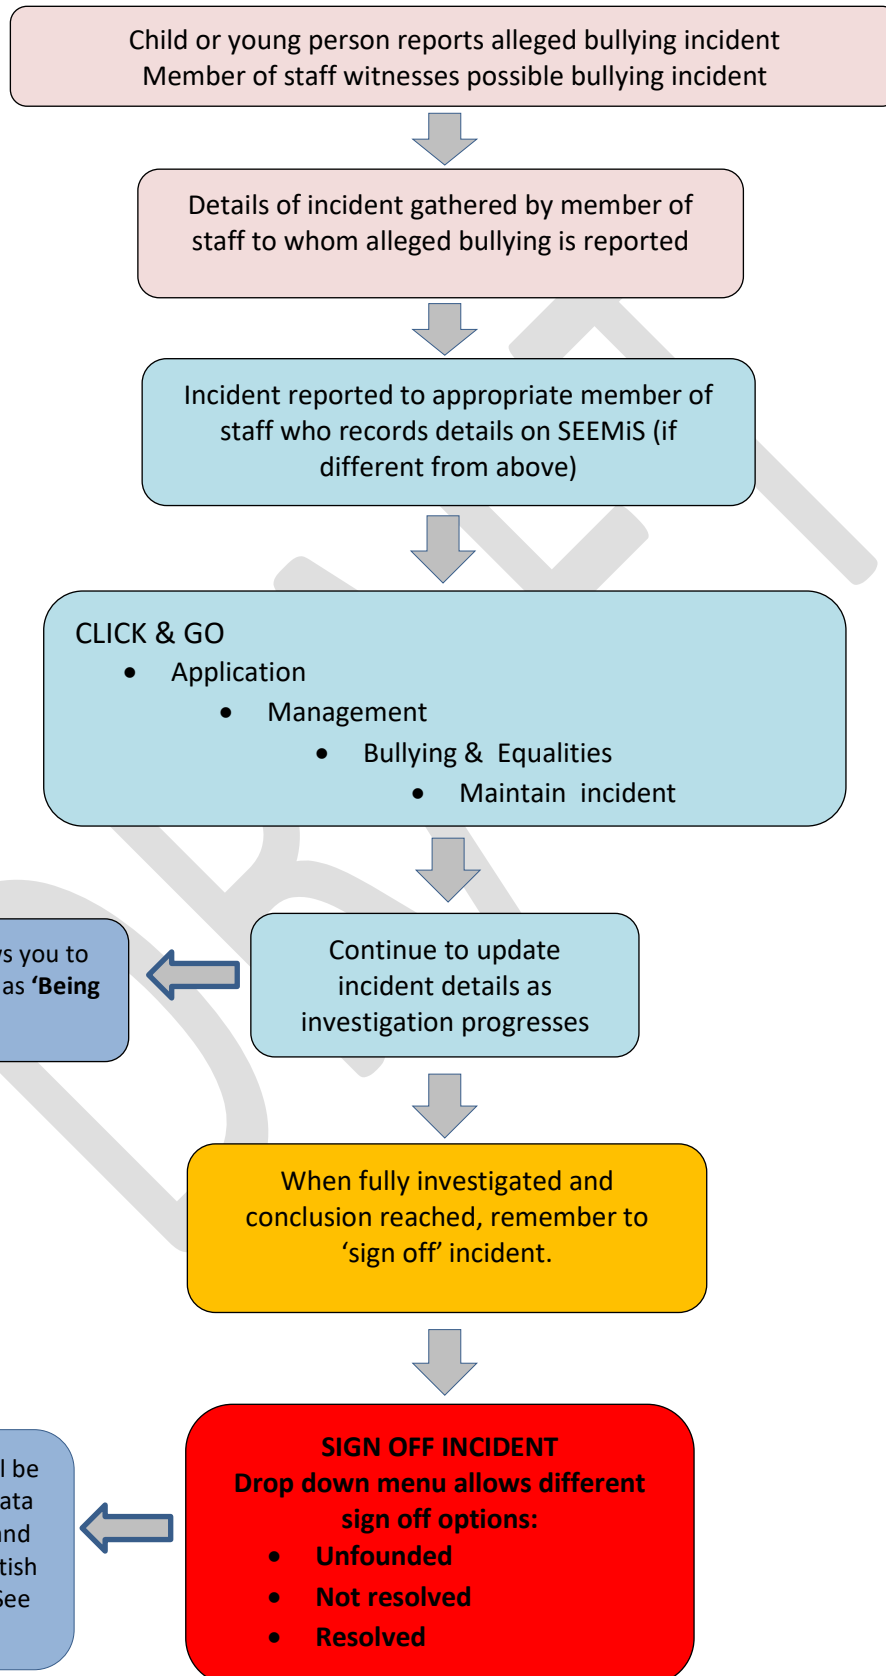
Child or young person reports alleged bullying incident
Member of staff witnesses possible bullying incident

Details of incident gathered by member of staff to whom alleged bullying is reported

Incident reported to appropriate member of staff who records details on SEEMiS (if different from above)

CLICK & GO
- Application
- Management
- Bullying & Equalities
- Maintain incident

s you to
as **'Being**

Continue to update incident details as investigation progresses

When fully investigated and conclusion reached, remember to 'sign off' incident.

l be
ata
nd
tish
See

**SIGN OFF INCIDENT**
**Drop down menu allows different sign off options:**
- **Unfounded**
- **Not resolved**
- **Resolved**